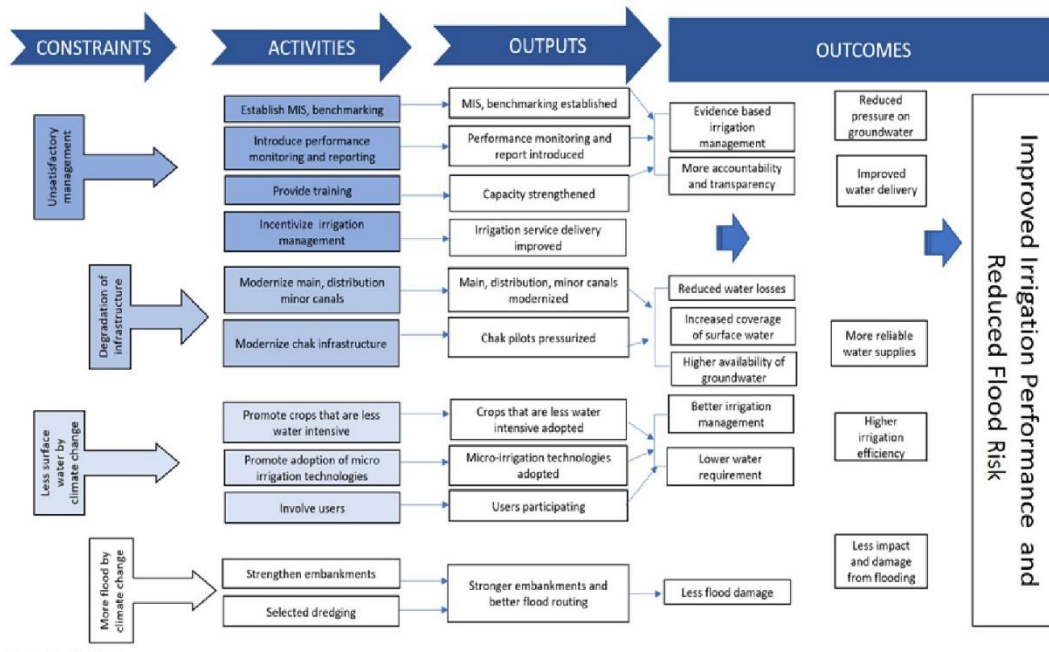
CONSTRAINTS

ACTIVITIES

OUTPUTS

OUTCOMES

Unsatisfactory management

Establish MIS, benchmarking

Introduce performance monitoring and reporting

Provide training

Incentivize irrigation management

MIS, benchmarking established

Performance monitoring and report introduced

Capacity strengthened

Irrigation service delivery improved

Evidence based irrigation management

More accountability and transparency

Reduced pressure on groundwater

Improved water delivery

Degradation of infrastructure

Modernize main, distribution minor canals

Modernize chak infrastructure

Main, distribution, minor canals modernized

Chak pilots pressurized

Reduced water losses

Increased coverage of surface water

Higher availability of groundwater

More reliable water supplies

Less surface water by climate change

Promote crops that are less water intensive

Promote adoption of micro irrigation technologies

Involve users

Crops that are less water intensive adopted

Micro-irrigation technologies adopted

Users participating

Better irrigation management

Lower water requirement

Higher irrigation efficiency

More flood by climate change

Strengthen embankments

Selected dredging

Stronger embankments and better flood routing

Less flood damage

Less impact and damage from flooding

Improved Irrigation Performance and Reduced Flood Risk